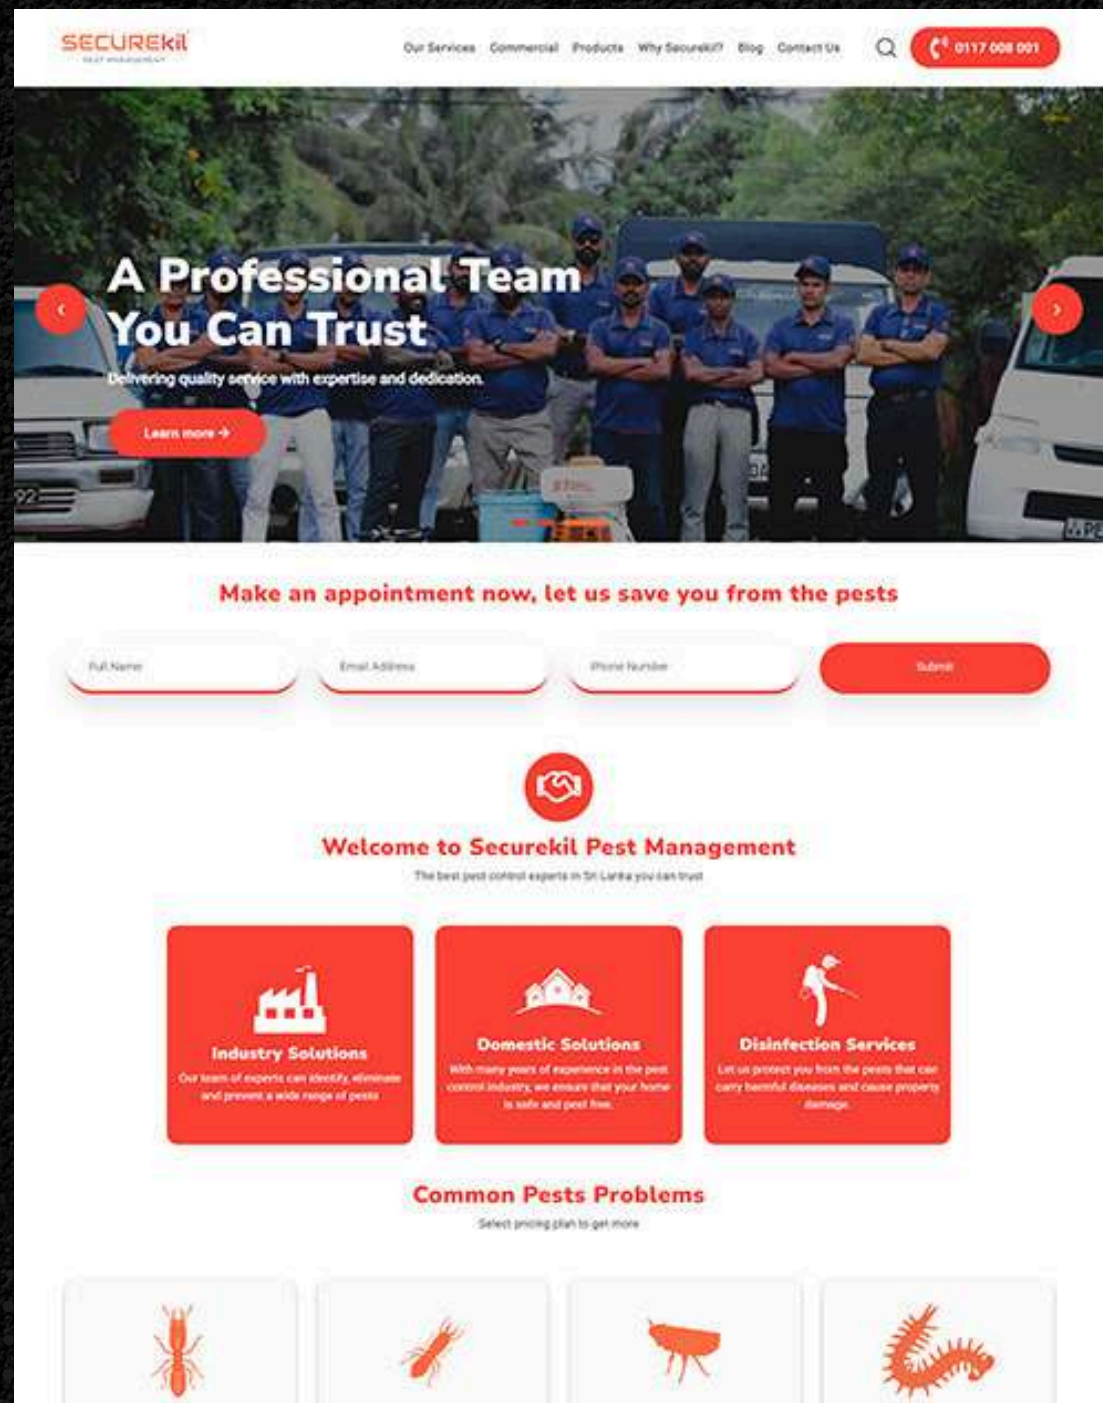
SECUREkil
PEST MANAGEMENT

Our Services Commercial Products Why Securekil? Blog Contact Us

0117 008 001

A Professional Team You Can Trust

Delivering quality service with expertise and dedication.

Learn more →

Make an appointment now, let us save you from the pests

Full Name

Email Address

Phone Number

Submit

Welcome to Securekil Pest Management

The best pest control experts in Sri Lanka you can trust

Industry Solutions

Our team of experts can identify, eliminate and prevent a wide range of pests

Domestic Solutions

With many years of experience in the pest control industry, we ensure that your home is safe and pest free.

Disinfection Services

Let us protect you from the pests that can carry harmful diseases and cause property damage.

Common Pests Problems

Select pricing plan to get more